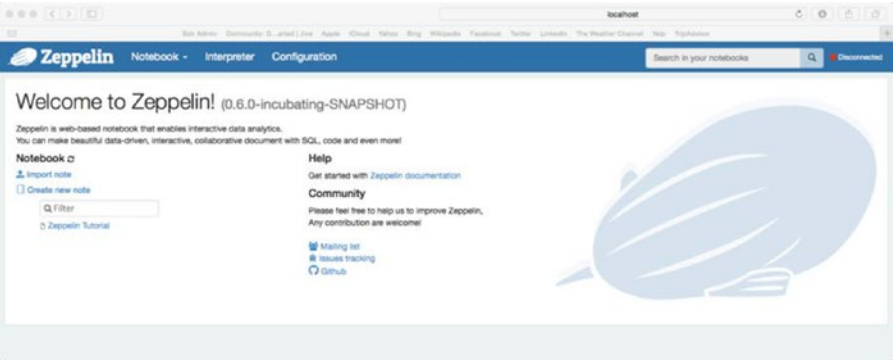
localhost

Bob Admin Community: G...ated | Live Apple iCloud Yahoo Bing Wikipedia Facebook Twitter LinkedIn The Weather Channel Yelp TripAdvisor

Zeppelin Notebook Interpreter Configuration

Search in your notebooks

Disconnected

Welcome to Zeppelin! (0.6.0-incubating-SNAPSHOT)

Zeppelin is web-based notebook that enables interactive data analytics.
You can make beautiful data-driven, interactive, collaborative document with SQL, code and even more!

Notebook

Import note

Create new note

Filter

Zeppelin Tutorial

Help

Get started with Zeppelin documentation

Community

Please feel free to help us to improve Zeppelin,
Any contribution are welcome!

Mailing list

Issues tracking

Github